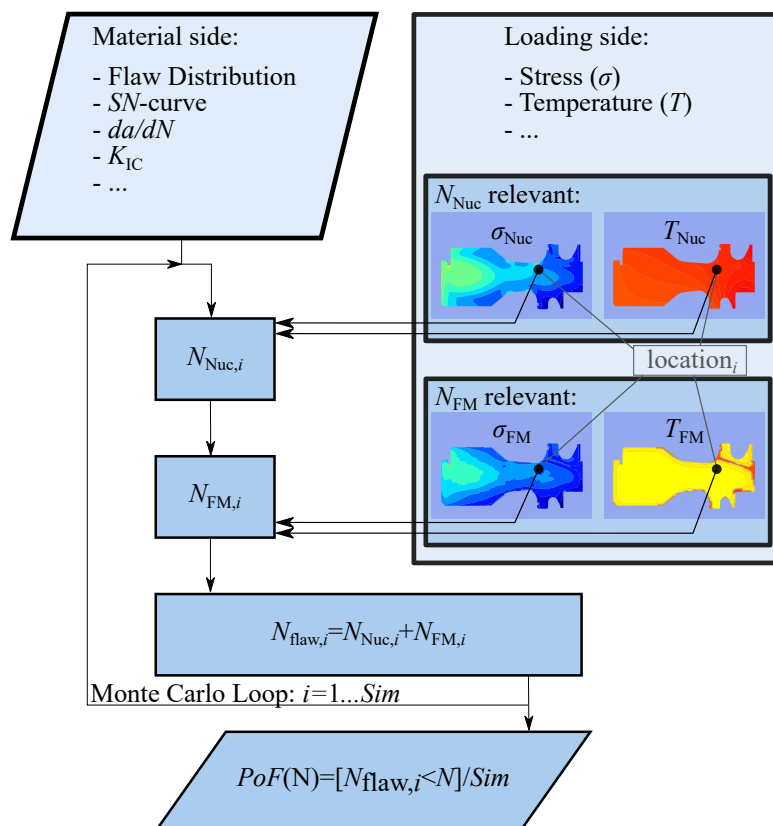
Material side:
- Flaw Distribution
- *SN*-curve
- *da/dN*
- $K_{IC}$
- ...

Loading side:
- Stress ($\sigma$)
- Temperature ($T$)
- ...

$N_{Nuc}$ relevant:

$\sigma_{Nuc}$

$T_{Nuc}$

location$_i$

$N_{FM}$ relevant:

$\sigma_{FM}$

$T_{FM}$

$N_{Nuc,i}$

$N_{FM,i}$

$N_{flaw,i}=N_{Nuc,i}+N_{FM,i}$

Monte Carlo Loop: $i$=1...*Sim*

$PoF(N)=[N_{flaw,i}<N]/Sim$